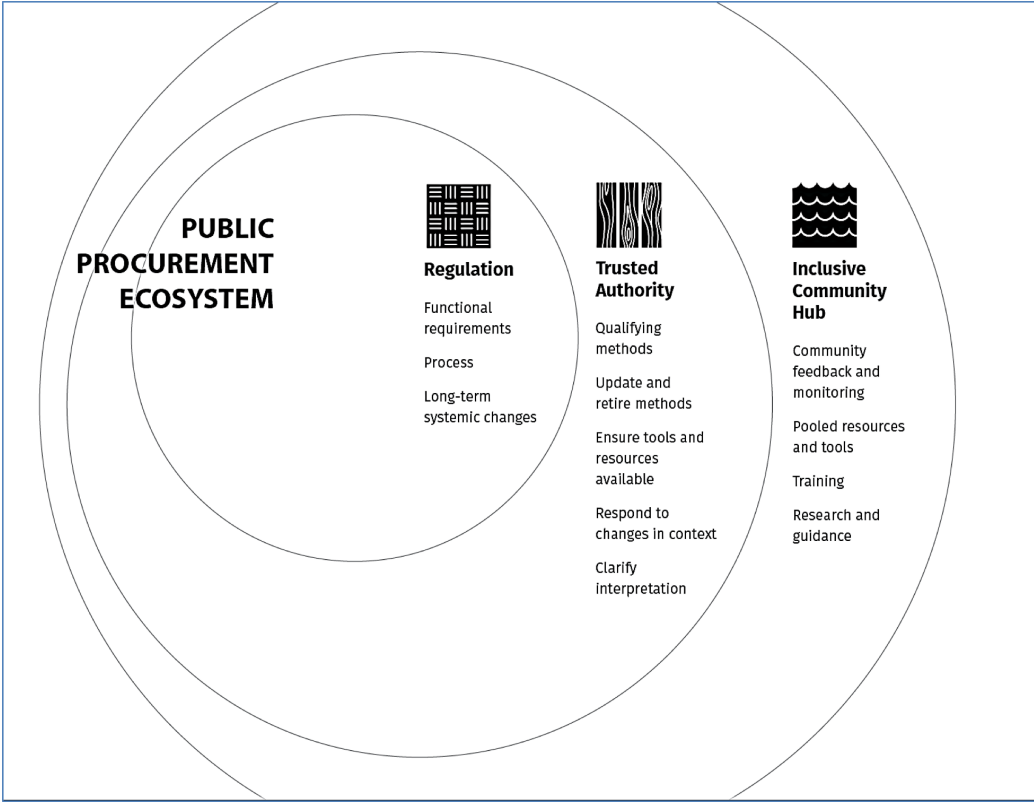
PUBLIC PROCUREMENT ECOSYSTEM

Regulation

Functional requirements

Process

Long-term systemic changes

Trusted Authority

Qualifying methods

Update and retire methods

Ensure tools and resources available

Respond to changes in context

Clarify interpretation

Inclusive Community Hub

Community feedback and monitoring

Pooled resources and tools

Training

Research and guidance